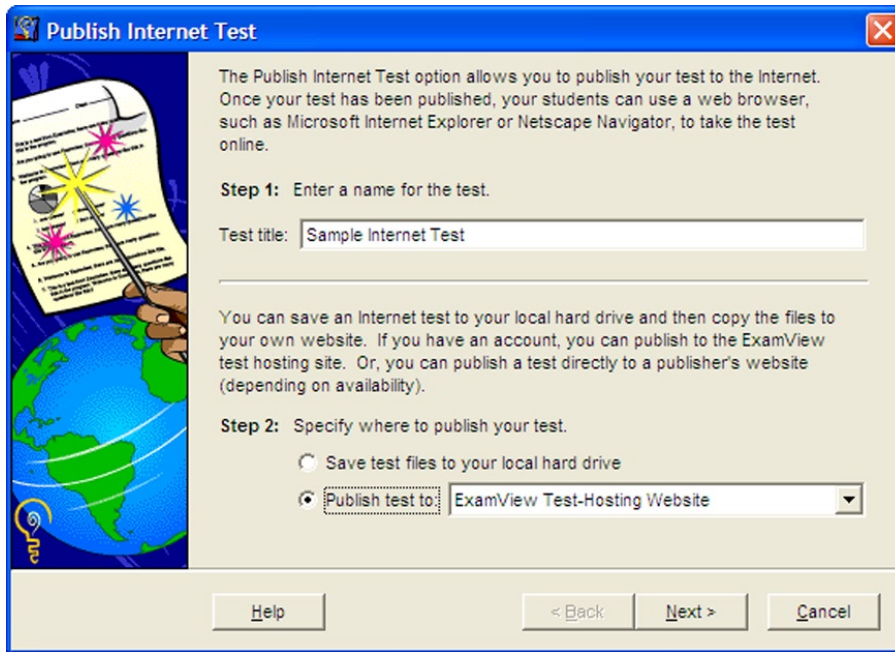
Publish Internet Test

The Publish Internet Test option allows you to publish your test to the Internet. Once your test has been published, your students can use a web browser, such as Microsoft Internet Explorer or Netscape Navigator, to take the test online.

Step 1: Enter a name for the test.

Test title: Sample Internet Test

You can save an Internet test to your local hard drive and then copy the files to your own website. If you have an account, you can publish to the ExamView test hosting site. Or, you can publish a test directly to a publisher's website (depending on availability).

Step 2: Specify where to publish your test.

Save test files to your local hard drive

Publish test to: ExamView Test-Hosting Website

Help

< Back

Next >

Cancel